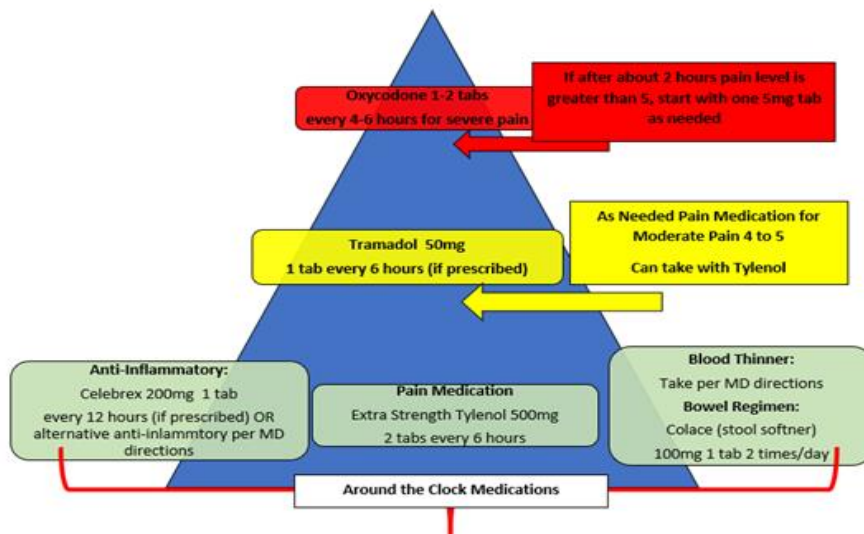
Oxycodone 1-2 tabs
every 4-6 hours for severe pain

If after about 2 hours pain level is greater than 5, start with one 5mg tab as needed

Tramadol 50mg
1 tab every 6 hours (if prescribed)

As Needed Pain Medication for Moderate Pain 4 to 5
Can take with Tylenol

Anti-Inflammatory:
Celebrex 200mg 1 tab
every 12 hours (if prescribed) OR alternative anti-inlammtory per MD directions

Pain Medication
Extra Strength Tylenol 500mg
2 tabs every 6 hours

Blood Thinner:
Take per MD directions
Bowel Regimen:
Colace (stool softner)
100mg 1 tab 2 times/day

Around the Clock Medications